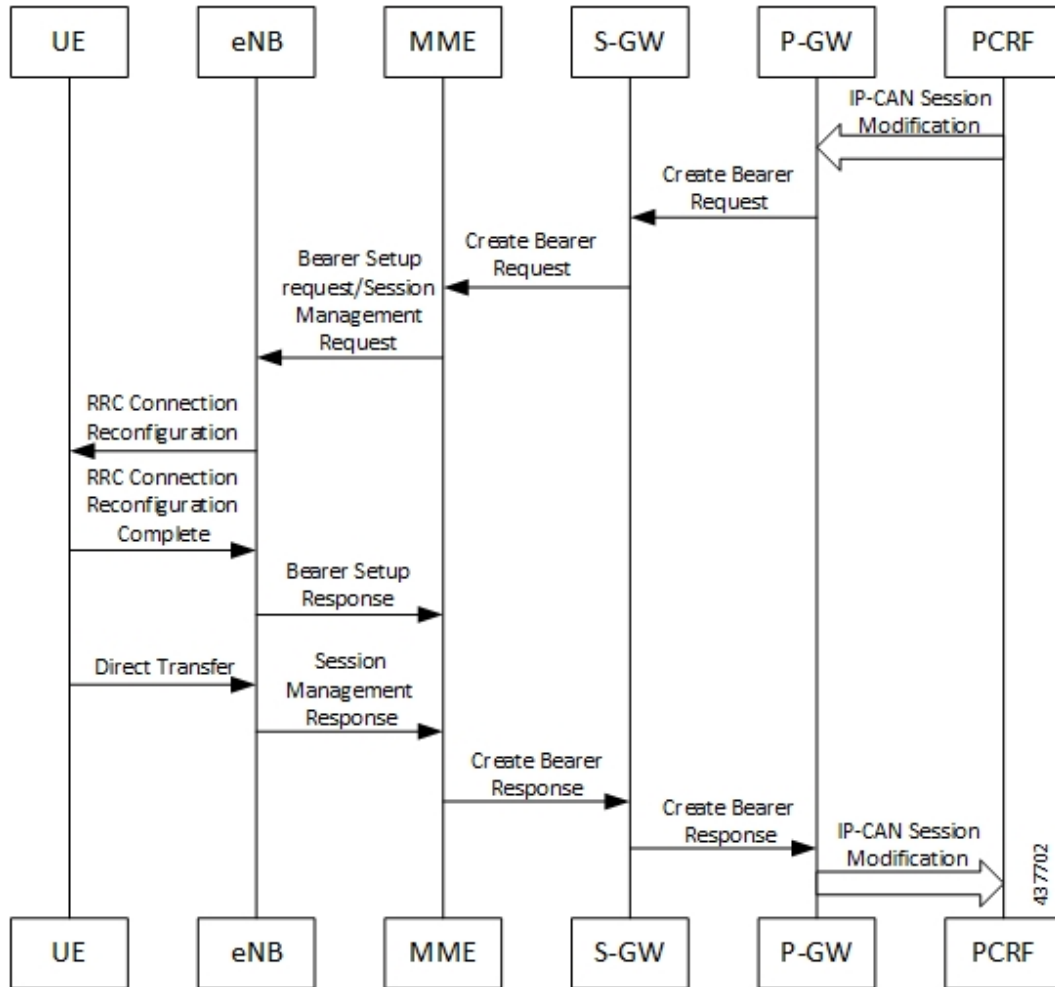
UE

eNB

MME

S-GW

P-GW

PCRF

IP-CAN Session Modification

Create Bearer Request

Create Bearer Request

Bearer Setup request/Session Management Request

RRC Connection Reconfiguration

RRC Connection Reconfiguration Complete

Bearer Setup Response

Direct Transfer

Session Management Response

Create Bearer Response

Create Bearer Response

IP-CAN Session Modification

437702

UE

eNB

MME

S-GW

P-GW

PCRF